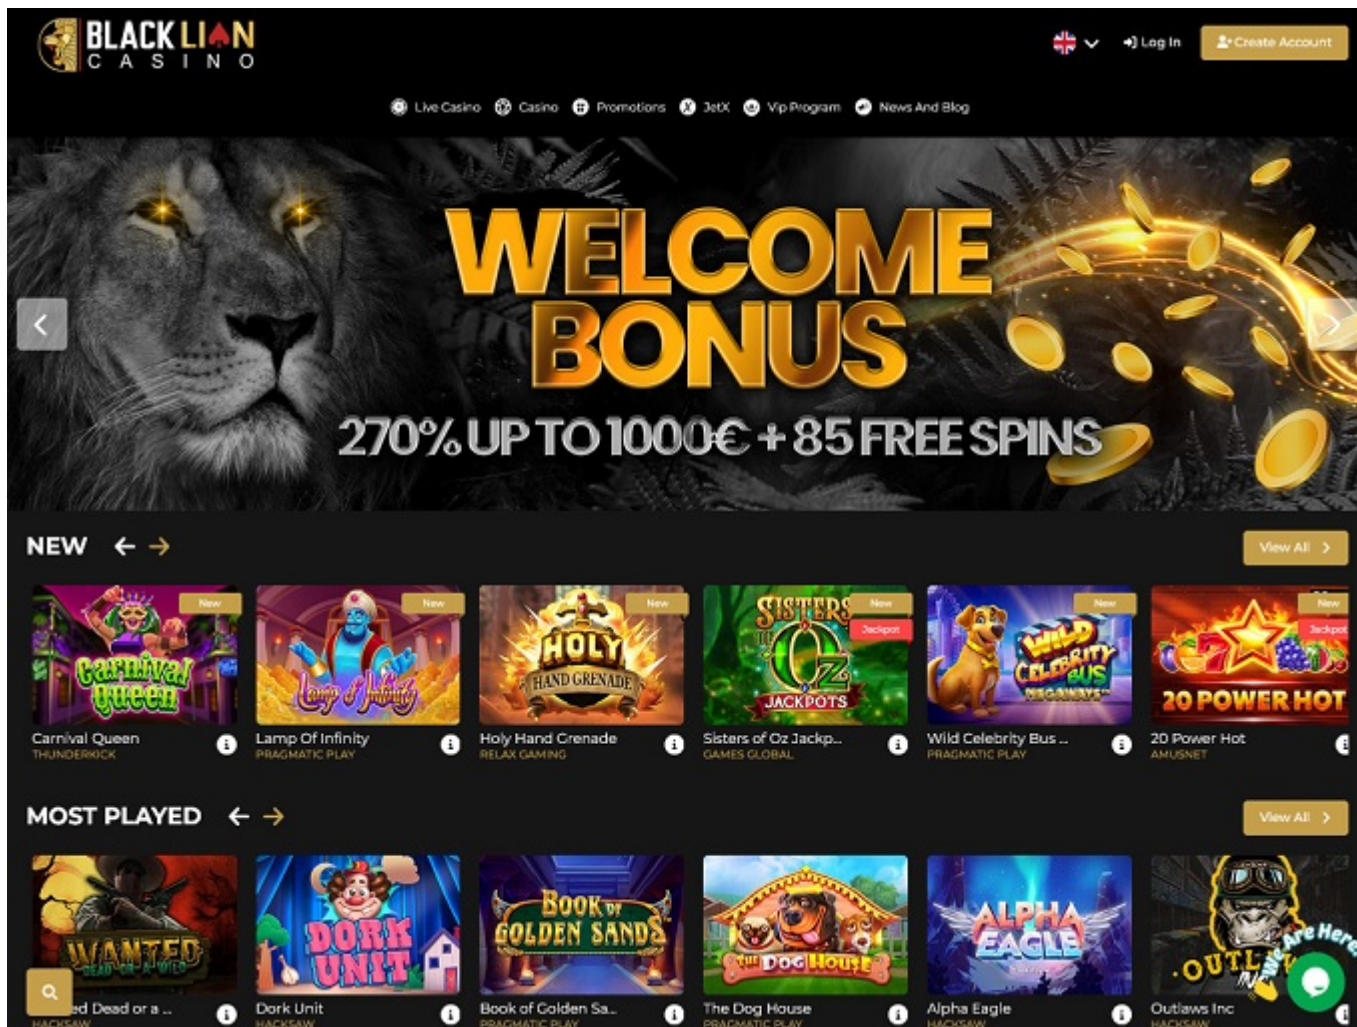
BLACK LION CASINO

Log In Create Account

Live Casino Casino Promotions JetX Vip Program News And Blog

WELCOME BONUS
270% UP TO 1000€ + 85 FREE SPINS

NEW

View All

New
Carnival Queen
Carnival Queen
THUNDERKICK

New
Lamp of Infinity
Lamp Of Infinity
PRAGMATIC PLAY

New
HOLY HAND GRENADE
Holy Hand Grenade
RELAX GAMING

New
Jackpot
SISTERS OF OZ JACKPOTS
Sisters of Oz Jackp...
GAMES GLOBAL

New
WILD CELEBRITY BUS MEGAWAYS
Wild Celebrity Bus ...
PRAGMATIC PLAY

New
Jackpot
20 POWER HOT
20 Power Hot
AMUSNET

MOST PLAYED

View All

WANTED DEAD OR A WILD
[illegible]ed Dead or a ...
HACKSAW

DORK UNIT
Dork Unit
HACKSAW

BOOK OF GOLDEN SANDS
Book of Golden Sa...
PRAGMATIC PLAY

THE DOG HOUSE
The Dog House
PRAGMATIC PLAY

ALPHA EAGLE
Alpha Eagle
HACKSAW

OUTL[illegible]
Outlaws Inc
HACKSAW

We Are Here